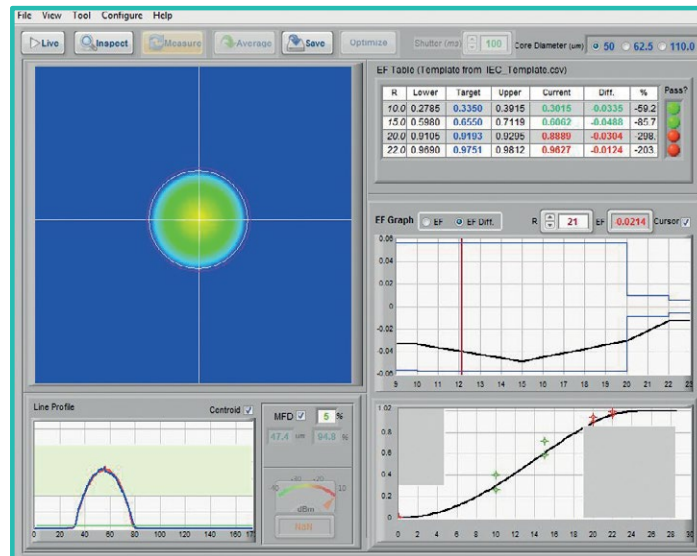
File View Tool Configure Help

Live Inspect Measure Average Save Optimize Shutter (ms) 100 Core Diameter (um) 50 62.5 110.0

EF Table (Template from IEC_Template.csv)

| R | Lower | Target | Upper | Current | Diff. | % | Pass? |
|---|---|---|---|---|---|---|---|
| 10.0 | 0.2785 | 0.3350 | 0.3915 | 0.3015 | -0.0335 | -59.2 | |
| 15.0 | 0.5980 | 0.6550 | 0.7119 | 0.6062 | -0.0488 | -85.7 | |
| 20.0 | 0.9105 | 0.9193 | 0.9205 | 0.8889 | -0.0304 | -298. | |
| 22.0 | 0.9690 | 0.9751 | 0.9812 | 0.9627 | -0.0124 | -203. | |

EF Graph EF EF Diff. R 21 EF 0.0214 Cursor

0.06
0.04
0.02
0
-0.02
-0.04
-0.06
9 10 11 12 13 14 15 16 17 18 19 20 21 22 23

1.02
0.8
0.6
0.4
0.2
0
0 2 4 6 8 10 12 14 16 18 20 22 24 26 28 30

Line Profile Centroid

0 20 40 60 80 100 120 140 160 17

MFD 5 %
47.4 um 94.8 %

-10 20
dBm
N/A